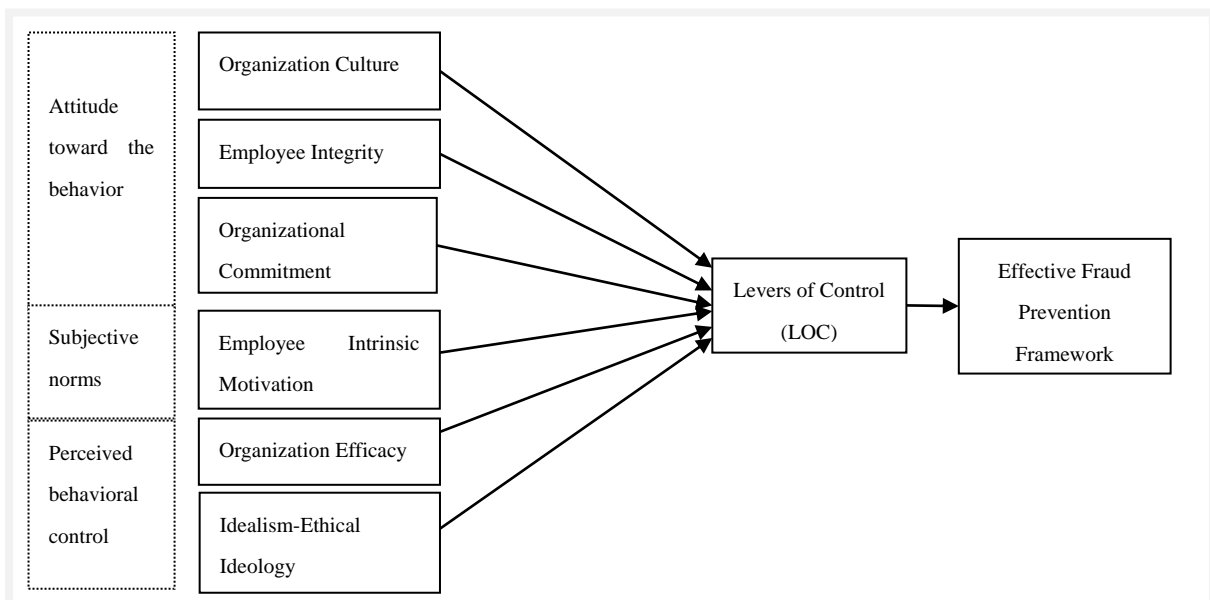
Attitude toward the behavior

Subjective norms

Perceived behavioral control

Organization Culture

Employee Integrity

Organizational Commitment

Employee Intrinsic Motivation

Organization Efficacy

Idealism-Ethical Ideology

Levers of Control (LOC)

Effective Fraud Prevention Framework